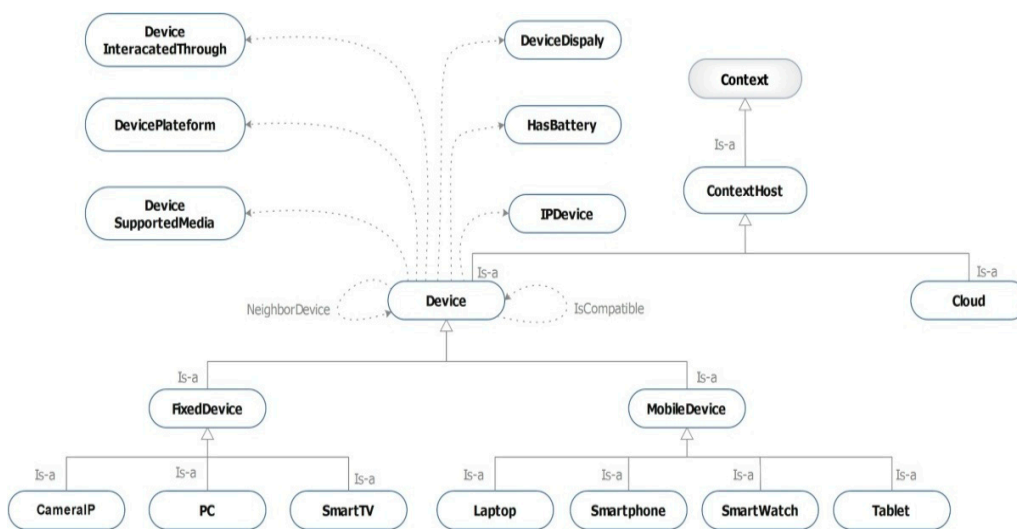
Device InteracatedThrough

DeviceDispaly

Context

DevicePlateform

HasBattery

Is-a

ContextHost

Device SupportedMedia

IPDevice

Is-a

Is-a

NeighborDevice

Device

IsCompatible

Cloud

Is-a

Is-a

FixedDevice

MobileDevice

Is-a

Is-a

Is-a

Is-a

Is-a

Is-a

Is-a

CameraIP

PC

SmartTV

Laptop

Smartphone

SmartWatch

Tablet